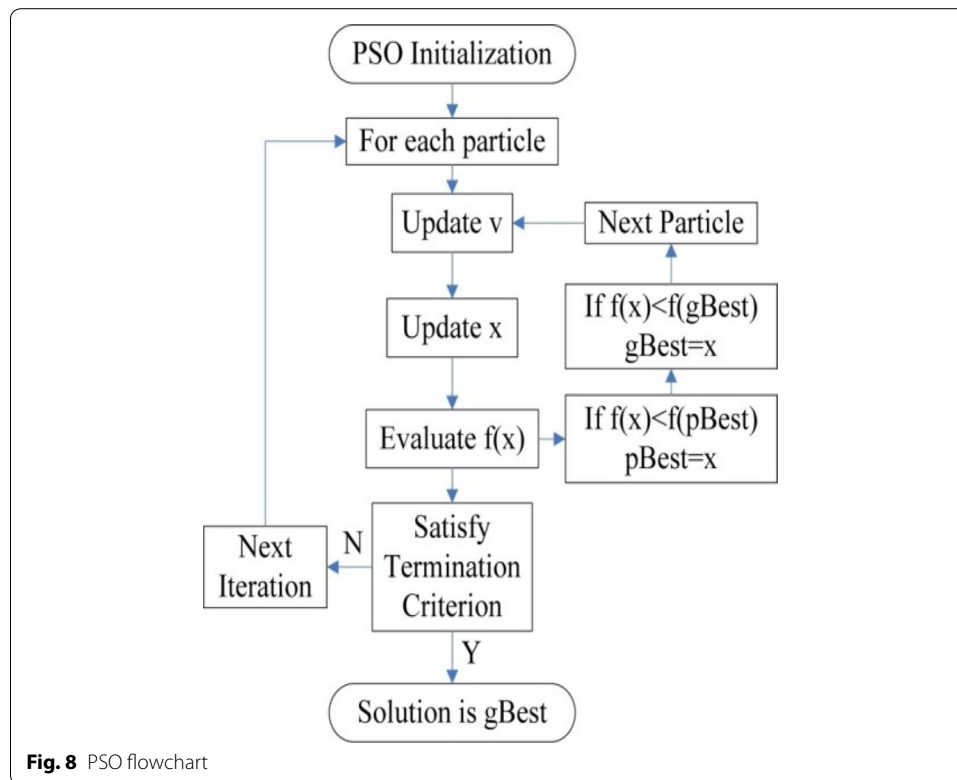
PSO Initialization

For each particle

Update v

Next Particle

If f(x)<f(gBest) gBest=x

Update x

Evaluate f(x)

If f(x)<f(pBest) pBest=x

Next Iteration

N

Satisfy Termination Criterion

Y

Solution is gBest

**Fig. 8** PSO flowchart